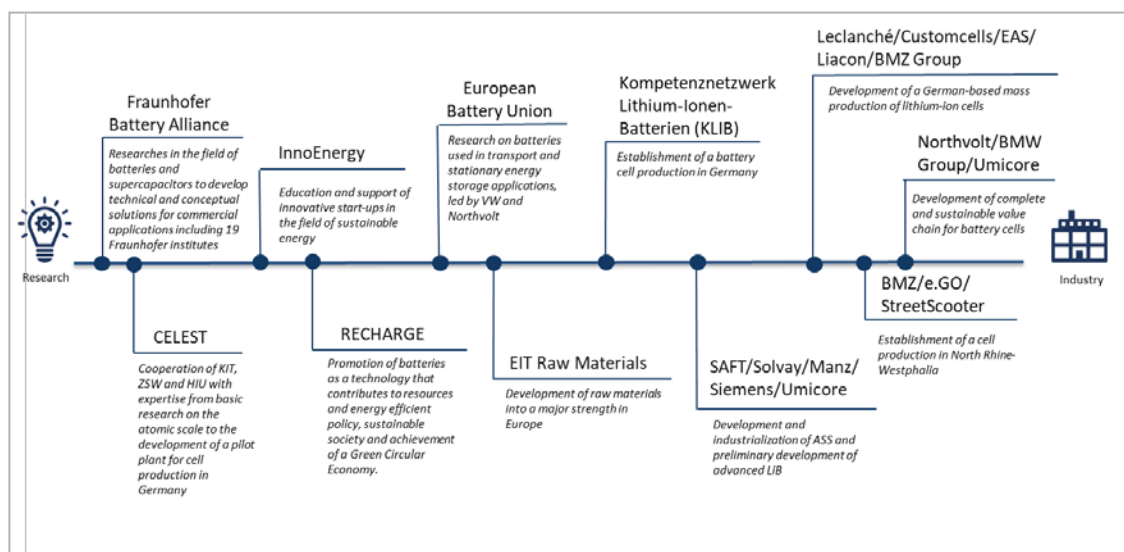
Research

Fraunhofer Battery Alliance

Researches in the field of batteries and supercapacitors to develop technical and conceptual solutions for commercial applications including 19 Fraunhofer institutes

CELEST

Cooperation of KIT, ZSW and HIU with expertise from basic research on the atomic scale to the development of a pilot plant for cell production in Germany

InnoEnergy

Education and support of innovative start-ups in the field of sustainable energy

RECHARGE

Promotion of batteries as a technology that contributes to resources and energy efficient policy, sustainable society and achievement of a Green Circular Economy.

European Battery Union

Research on batteries used in transport and stationary energy storage applications, led by VW and Northvolt

EIT Raw Materials

Development of raw materials into a major strength in Europe

Kompetenznetzwerk Lithium-Ionen-Batterien (KLIB)

Establishment of a battery cell production in Germany

SAFT/Solvay/Manz/ Siemens/Umicore

Development and industrialization of ASS and preliminary development of advanced LIB

Leclanché/Customcells/EAS/ Liacon/BMZ Group

Development of a German-based mass production of lithium-ion cells

Northvolt/BMW Group/Umicore

Development of complete and sustainable value chain for battery cells

BMZ/e.GO/ StreetScooter

Establishment of a cell production in North Rhine-Westphalia

Industry